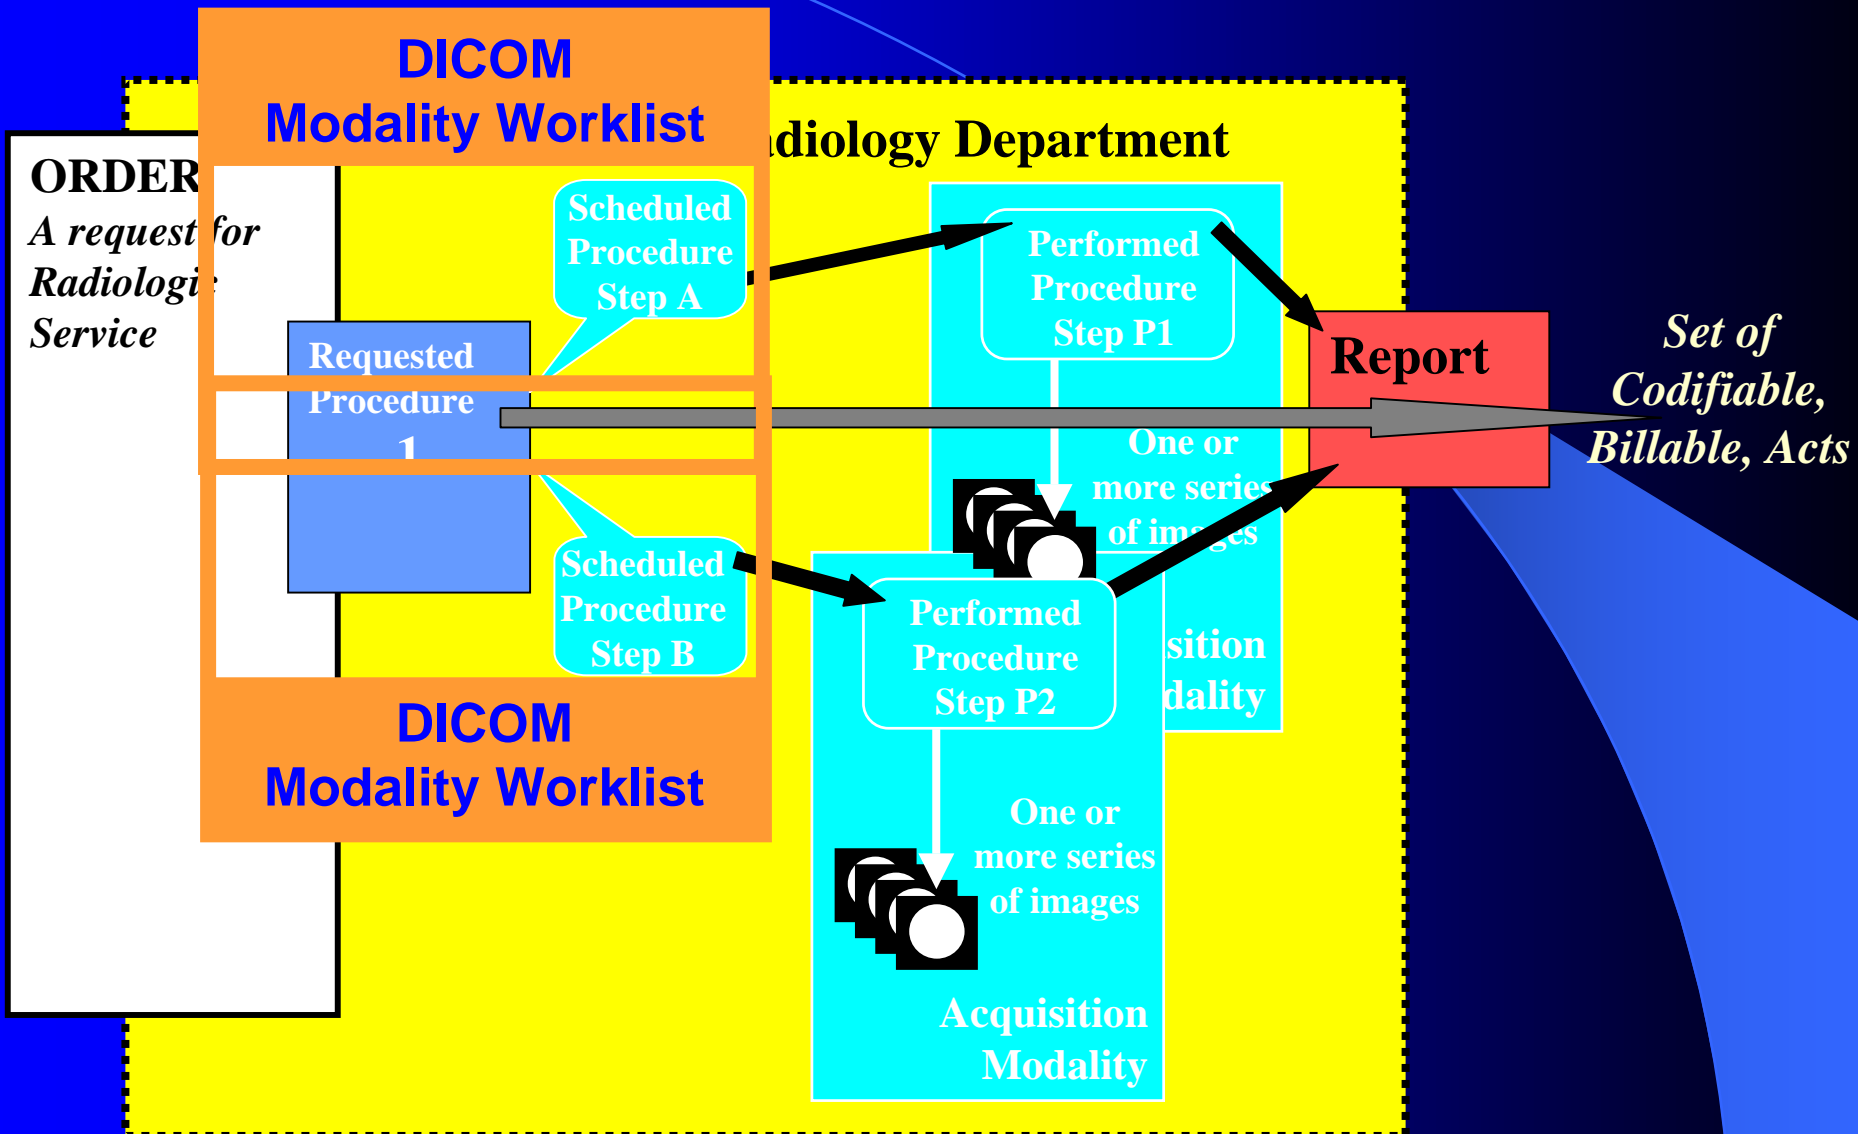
DICOM
Modality Worklist

ORDER
A request for
Radiologi
Service

diology Department

Scheduled
Procedure
Step A

Performed
Procedure
Step P1

Report

Set of
Codifiable,
Billable, Acts

Requested
Procedure
1

One or
more series
of images

Scheduled
Procedure
Step B

Performed
Procedure
Step P2

sition
dality

DICOM
Modality Worklist

One or
more series
of images

Acquisition
Modality